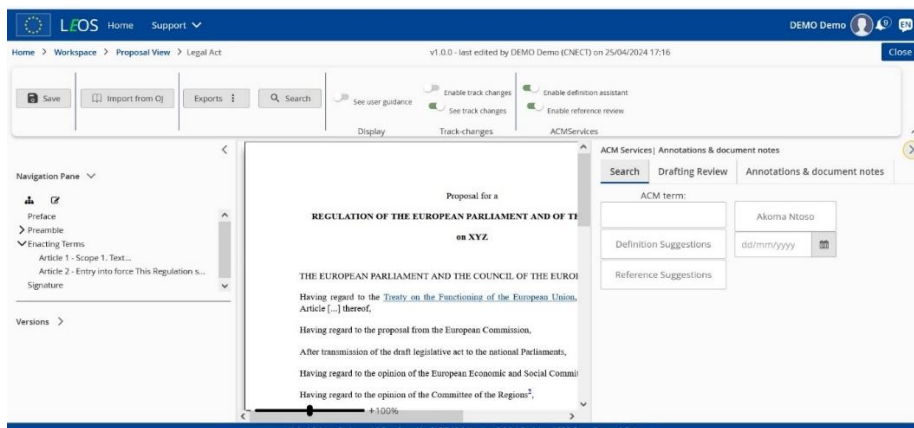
LEOS Home Support

DEMO Demo 9 EN

Home > Workspace > Proposal View > Legal Act

v1.0.0 - last edited by DEMO Demo (CNECT) on 25/04/2024 17:16

Close

Save

Import from OJ

Exports

Search

See user guidance

Display

Enable track changes

See track changes

Track-changes

Enable definition assistant

Enable reference review

ACMServices

Navigation Pane

Preface

> Preamble

Enacting Terms

Article 1 - Scope 1. Text...

Article 2 - Entry into force This Regulation s...

Signature

Versions >

Proposal for a

REGULATION OF THE EUROPEAN PARLIAMENT AND OF TI

on XYZ

THE EUROPEAN PARLIAMENT AND THE COUNCIL OF THE EUROI

Having regard to the Treaty on the Functioning of the European Union, Article [...] thereof,

Having regard to the proposal from the European Commission,

After transmission of the draft legislative act to the national Parliaments,

Having regard to the opinion of the European Economic and Social Commit

Having regard to the opinion of the Committee of the Regions$^{2}$,

+100%

ACM Services| Annotations & document notes

Search

Drafting Review

Annotations & document notes

ACM term:

Akoma Ntoso

Definition Suggestions

dd/mm/yyyy

Reference Suggestions